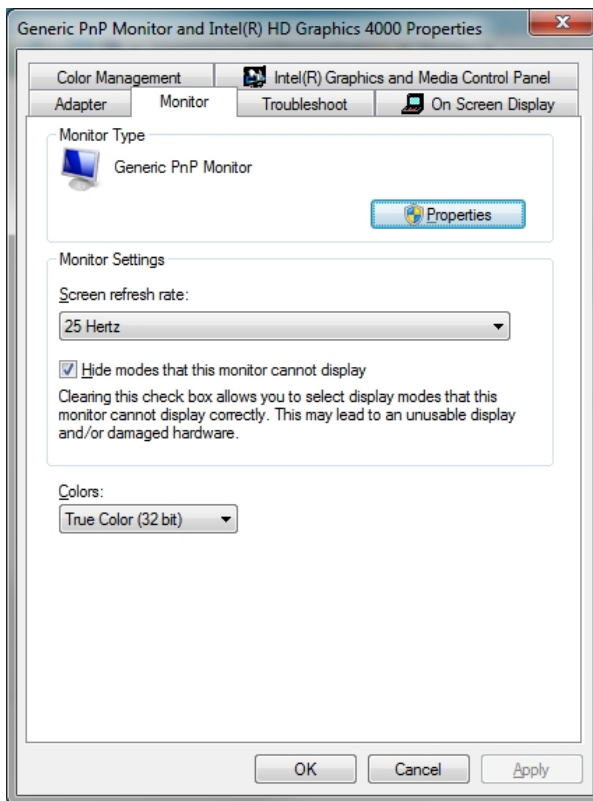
Generic PnP Monitor and Intel(R) HD Graphics 4000 Properties

Color Management
Intel(R) Graphics and Media Control Panel
Adapter
Monitor
Troubleshoot
On Screen Display

Monitor Type

Generic PnP Monitor

Properties

Monitor Settings

Screen refresh rate:

25 Hertz

Hide modes that this monitor cannot display

Clearing this check box allows you to select display modes that this monitor cannot display correctly. This may lead to an unusable display and/or damaged hardware.

Colors:

True Color (32 bit)

OK
Cancel
Apply